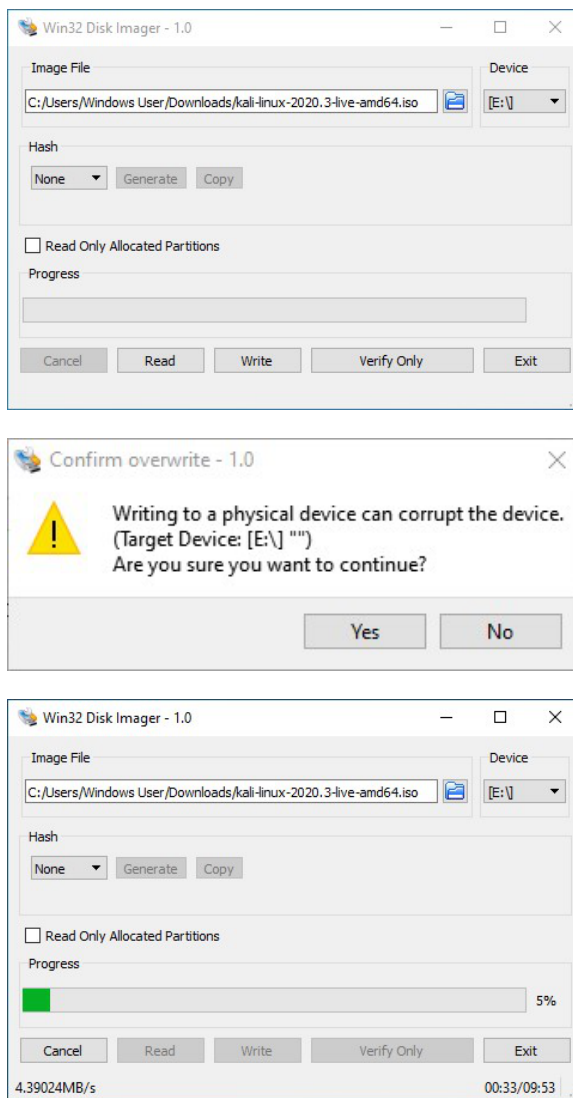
Win32 Disk Imager - 1.0

Image File

C:/Users/Windows User/Downloads/kali-linux-2020.3-live-amd64.iso

Device

[E:\]

Hash

None

Generate

Copy

Read Only Allocated Partitions

Progress

Cancel

Read

Write

Verify Only

Exit

Confirm overwrite - 1.0

Writing to a physical device can corrupt the device.
(Target Device: [E:\] "")
Are you sure you want to continue?

Yes

No

Win32 Disk Imager - 1.0

Image File

C:/Users/Windows User/Downloads/kali-linux-2020.3-live-amd64.iso

Device

[E:\]

Hash

None

Generate

Copy

Read Only Allocated Partitions

Progress

5%

Cancel

Read

Write

Verify Only

Exit

4.39024MB/s

00:33/09:53